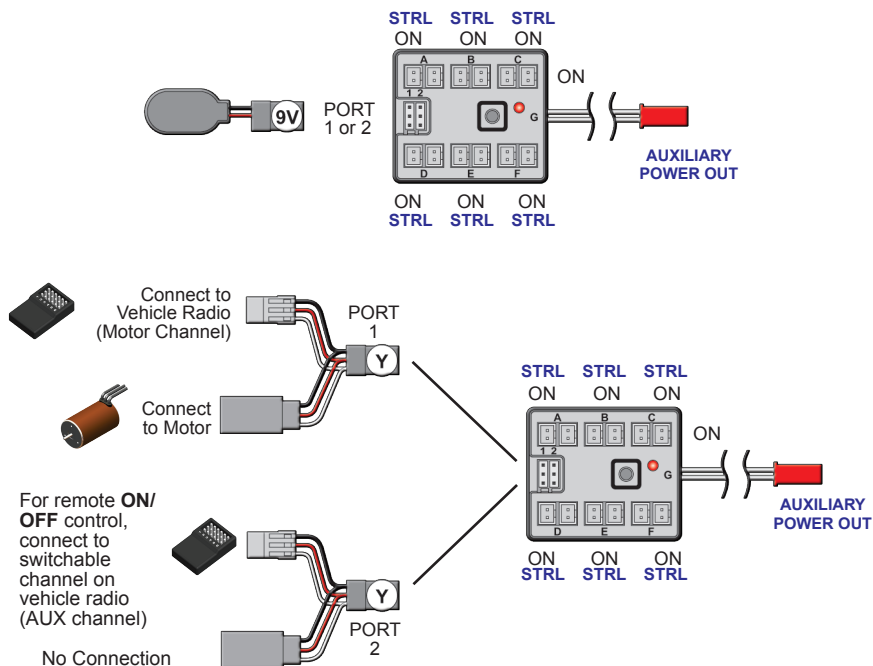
STRL ON
STRL ON
STRL ON

A B C

ON

9V

PORT 1 or 2

1 2

G

D E F

AUXILIARY POWER OUT

ON STRL
ON STRL
ON STRL

Connect to Vehicle Radio (Motor Channel)

PORT 1

Y

Connect to Motor

STRL ON
STRL ON
STRL ON

A B C

ON

1 2

G

D E F

AUXILIARY POWER OUT

For remote **ON/ OFF** control, connect to switchable channel on vehicle radio (AUX channel)

Y

PORT 2

ON STRL
ON STRL
ON STRL

No Connection